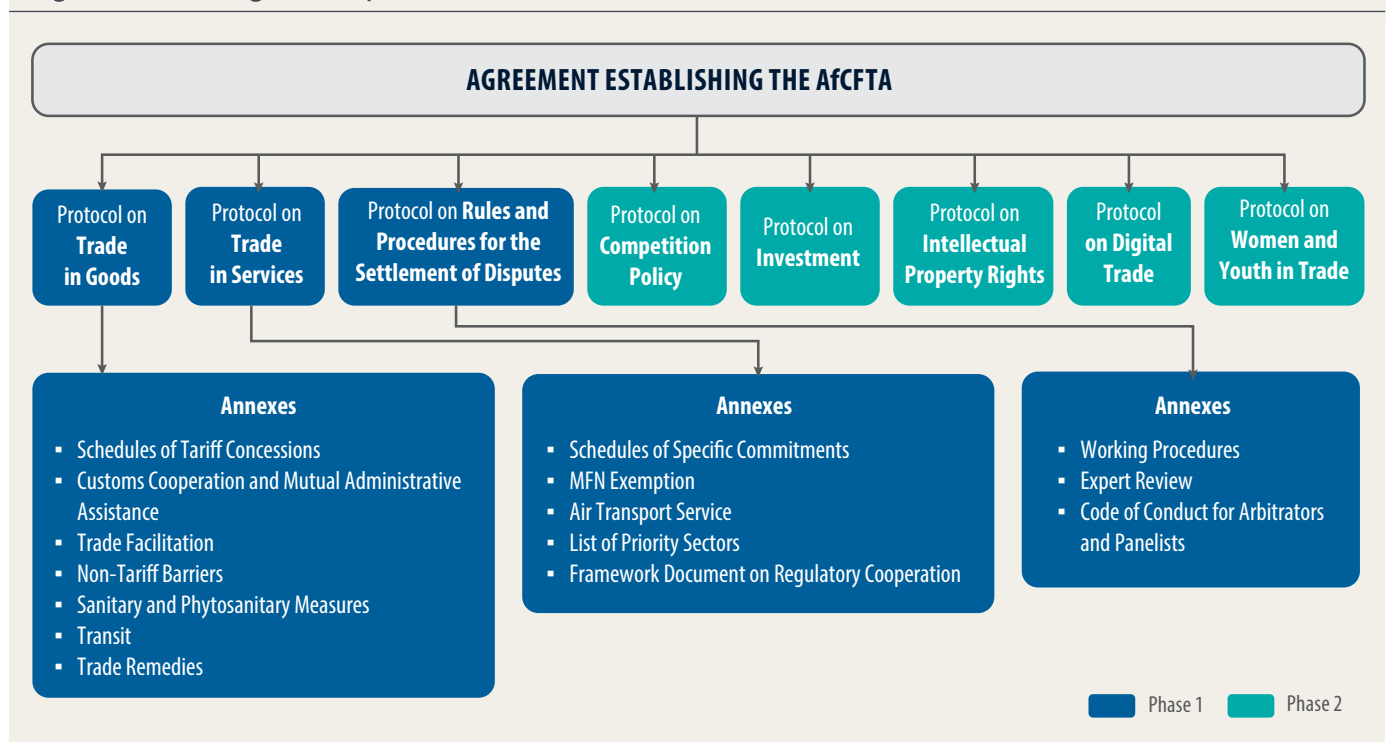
AGREEMENT ESTABLISHING THE AfCFTA

Protocol on Trade in Goods

Protocol on Trade in Services

Protocol on Rules and Procedures for the Settlement of Disputes

Protocol on Competition Policy

Protocol on Investment

Protocol on Intellectual Property Rights

Protocol on Digital Trade

Protocol on Women and Youth in Trade

Annexes
- Schedules of Tariff Concessions
- Customs Cooperation and Mutual Administrative Assistance
- Trade Facilitation
- Non-Tariff Barriers
- Sanitary and Phytosanitary Measures
- Transit
- Trade Remedies

Annexes
- Schedules of Specific Commitments
- MFN Exemption
- Air Transport Service
- List of Priority Sectors
- Framework Document on Regulatory Cooperation

Annexes
- Working Procedures
- Expert Review
- Code of Conduct for Arbitrators and Panelists

Phase 1
Phase 2